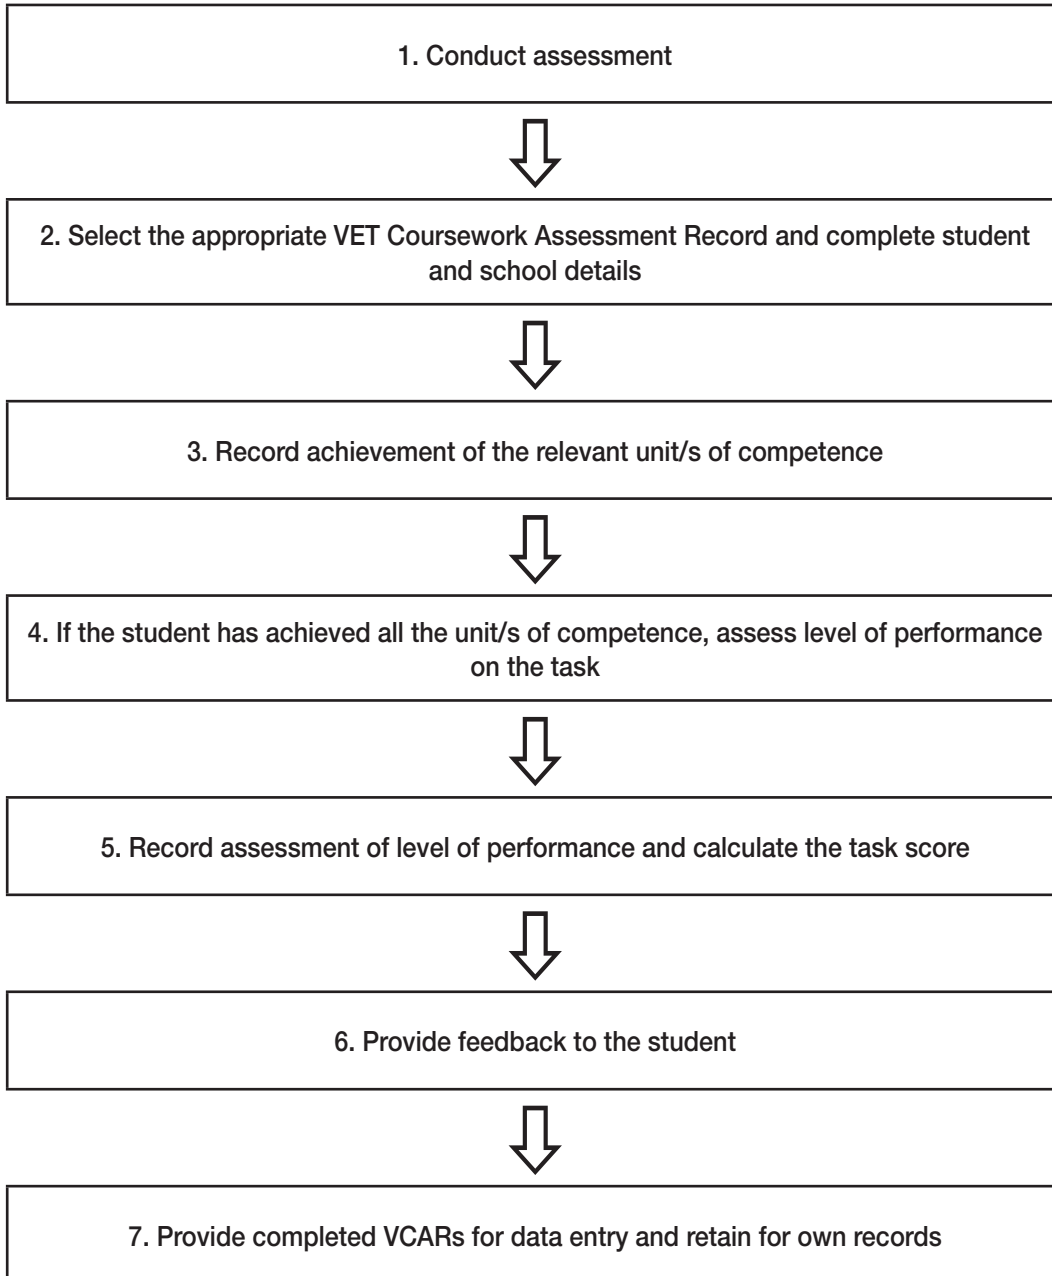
1. Conduct assessment

2. Select the appropriate VET Coursework Assessment Record and complete student and school details

3. Record achievement of the relevant unit/s of competence

4. If the student has achieved all the unit/s of competence, assess level of performance on the task

5. Record assessment of level of performance and calculate the task score

6. Provide feedback to the student

7. Provide completed VCARs for data entry and retain for own records